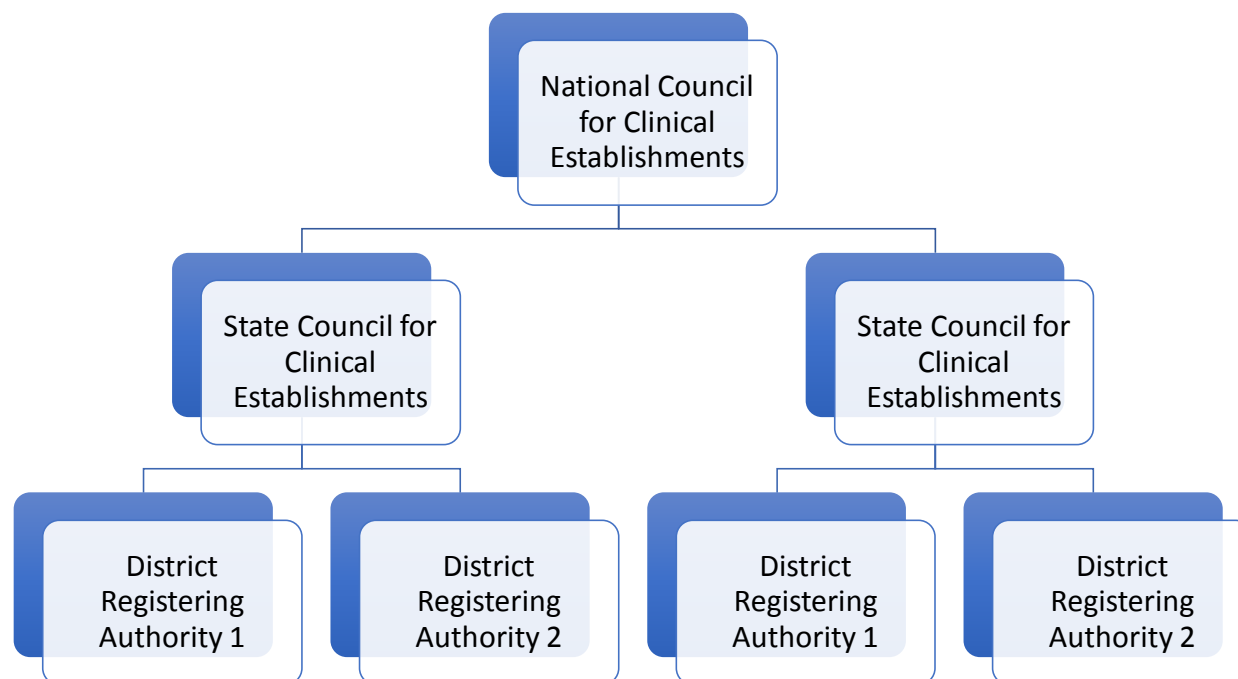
National Council for Clinical Establishments

State Council for Clinical Establishments

State Council for Clinical Establishments

District Registering Authority 1

District Registering Authority 2

District Registering Authority 1

District Registering Authority 2